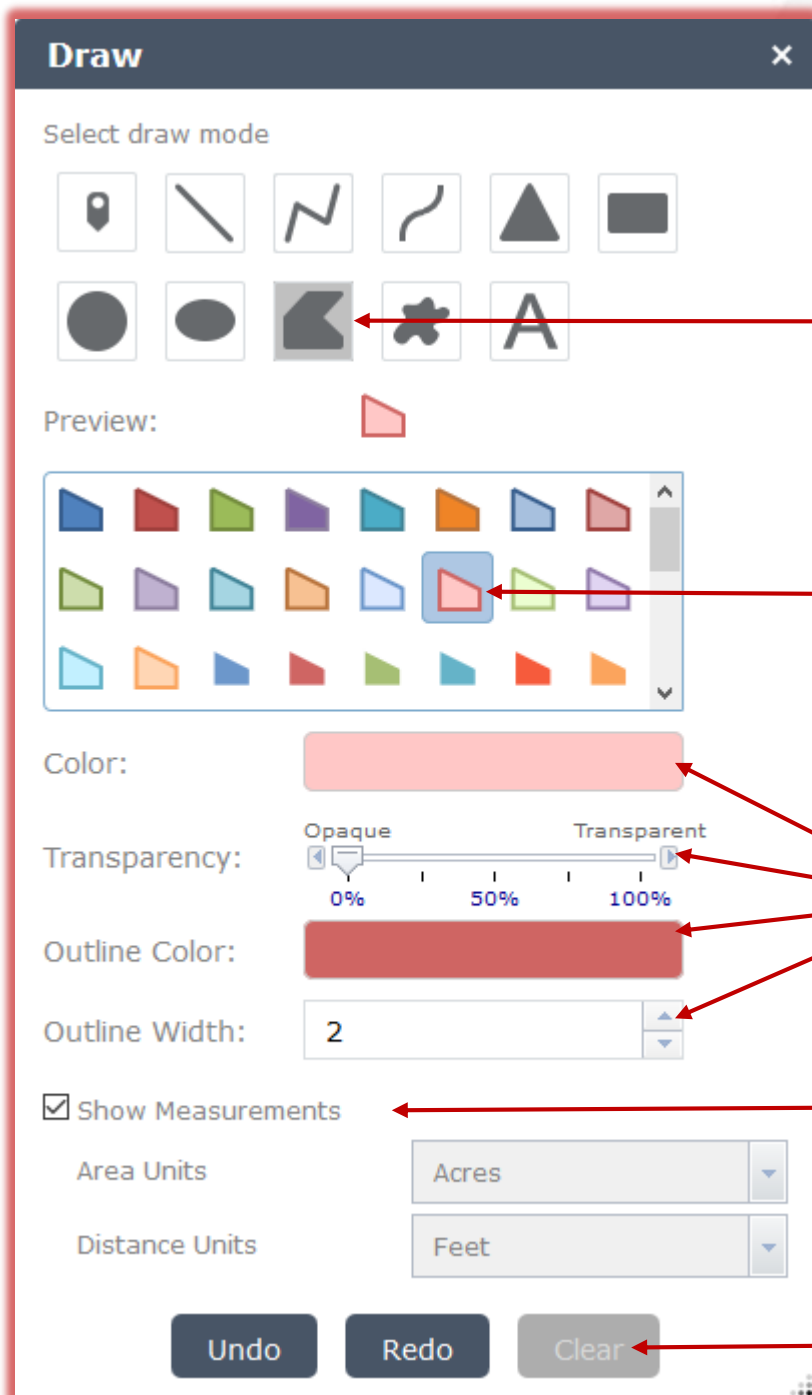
Draw ×

Select draw mode

A

Preview:

Color:

Transparency:
Opaque Transparent
0% 50% 100%

Outline Color:

Outline Width: 2

☑ Show Measurements

Area Units Acres

Distance Units Feet

Undo Redo Clear